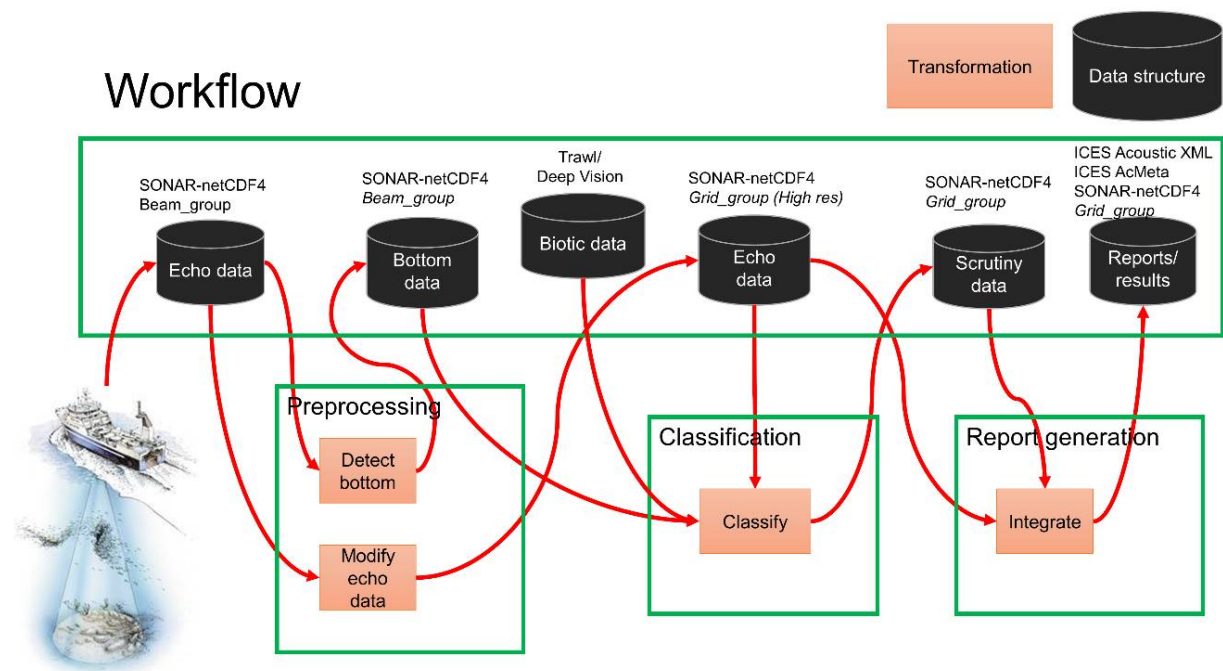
Workflow

Transformation

Data structure

SONAR-netCDF4
Beam_group

Echo data

SONAR-netCDF4
*Beam_group*

Bottom data

Trawl/
Deep Vision

Biotic data

SONAR-netCDF4
*Grid_group (High res)*

Echo data

SONAR-netCDF4
*Grid_group*

Scrutiny data

ICES Acoustic XML
ICES AcMeta
SONAR-netCDF4
*Grid_group*

Reports/ results

Preprocessing

Detect bottom

Modify echo data

Classification

Classify

Report generation

Integrate